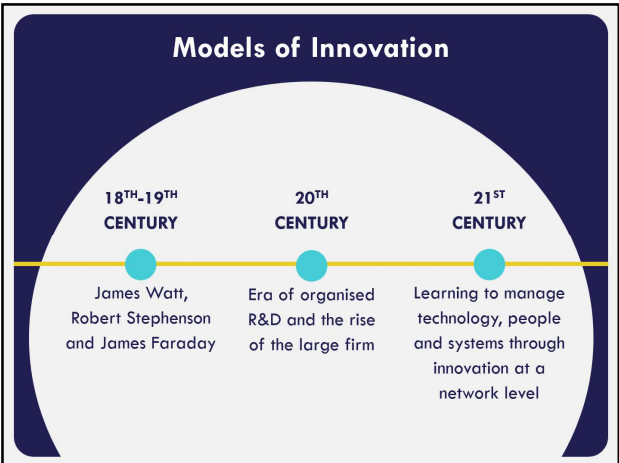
Models of Innovation

$18^{TH}$-$19^{TH}$ CENTURY

James Watt, Robert Stephenson and James Faraday

$20^{TH}$ CENTURY

Era of organised R&D and the rise of the large firm

$21^{ST}$ CENTURY

Learning to manage technology, people and systems through innovation at a network level